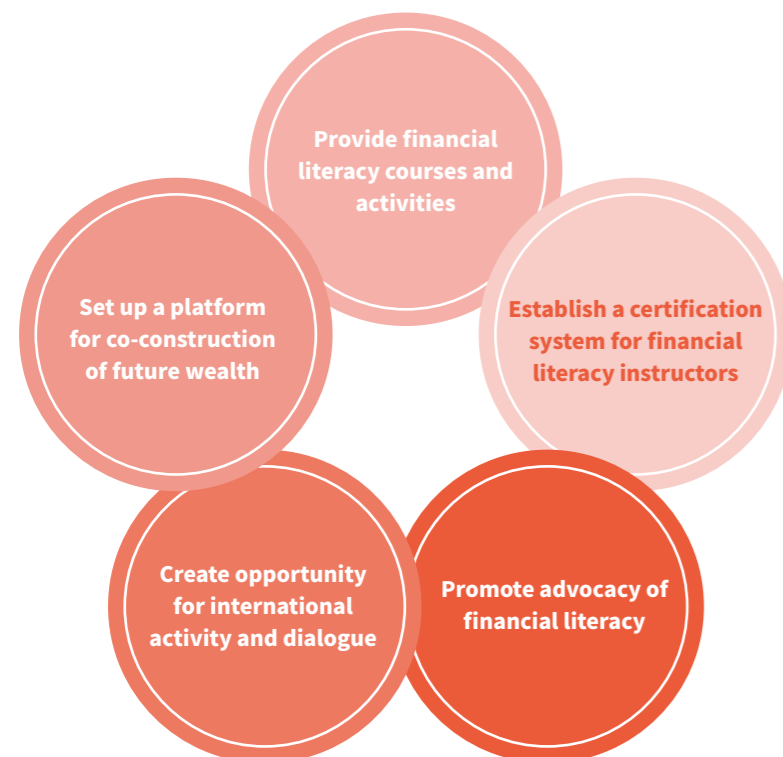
Provide financial literacy courses and activities

Establish a certification system for financial literacy instructors

Promote advocacy of financial literacy

Create opportunity for international activity and dialogue

Set up a platform for co-construction of future wealth